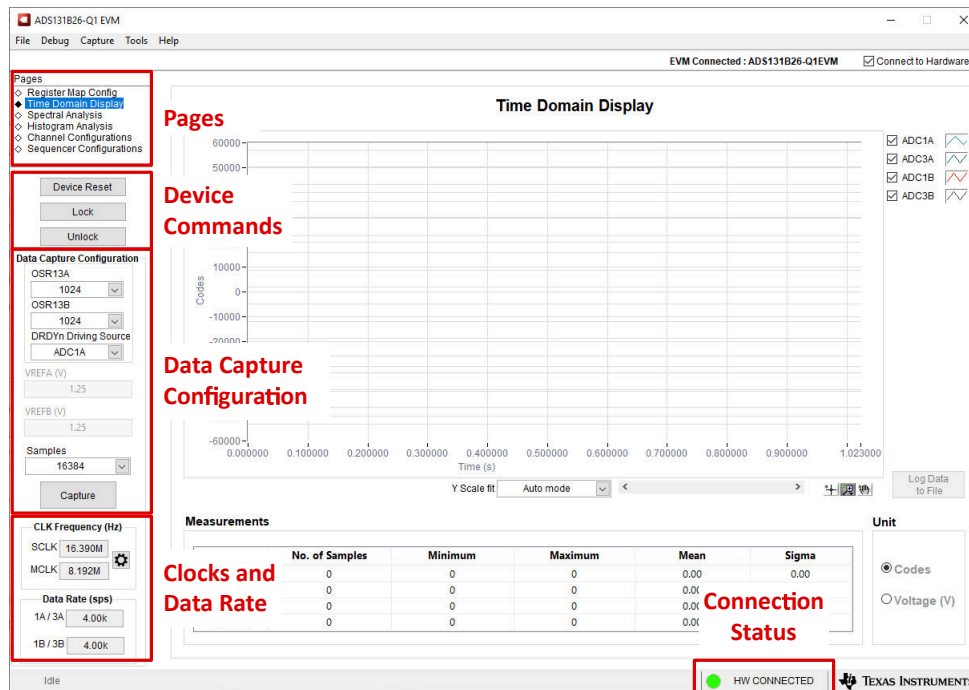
ADS131B26-Q1 EVM

File Debug Capture Tools Help

EVM Connected : ADS131B26-Q1EVM
Connect to Hardware

Pages
Register Map Config
Time Domain Display
Spectral Analysis
Histogram Analysis
Channel Configurations
Sequencer Configurations

Pages

Device Reset
Lock
Unlock

Device Commands

Data Capture Configuration
OSR13A
1024
OSR13B
1024
DRDYn Driving Source
ADC1A
VREFA (V)
1.25
VREFB (V)
1.25
Samples
16384
Capture

Data Capture Configuration

CLK Frequency (Hz)
SCLK 16.390M
MCLK 8.192M

Data Rate (sps)
1A / 3A 4.00k
1B / 3B 4.00k

Clocks and Data Rate

Time Domain Display

60000
50000
10000
0
-10000
-20000
-60000
Codes

0.000000 0.100000 0.200000 0.300000 0.400000 0.500000 0.600000 0.700000 0.800000 0.900000 1.023000
Time (s)

ADC1A
ADC3A
ADC1B
ADC3B

Y Scale fit Auto mode

Log Data to File

Measurements

| | No. of Samples | Minimum | Maximum | Mean | Sigma |
|---|---|---|---|---|---|
| | 0 | 0 | 0 | 0.00 | 0.00 |
| | 0 | 0 | 0 | 0.0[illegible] | |
| | 0 | 0 | 0 | 0.0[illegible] | |
| | 0 | 0 | 0 | 0.0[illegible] | |

Unit
Codes
Voltage (V)

Connection Status

Idle

HW CONNECTED

Texas Instruments